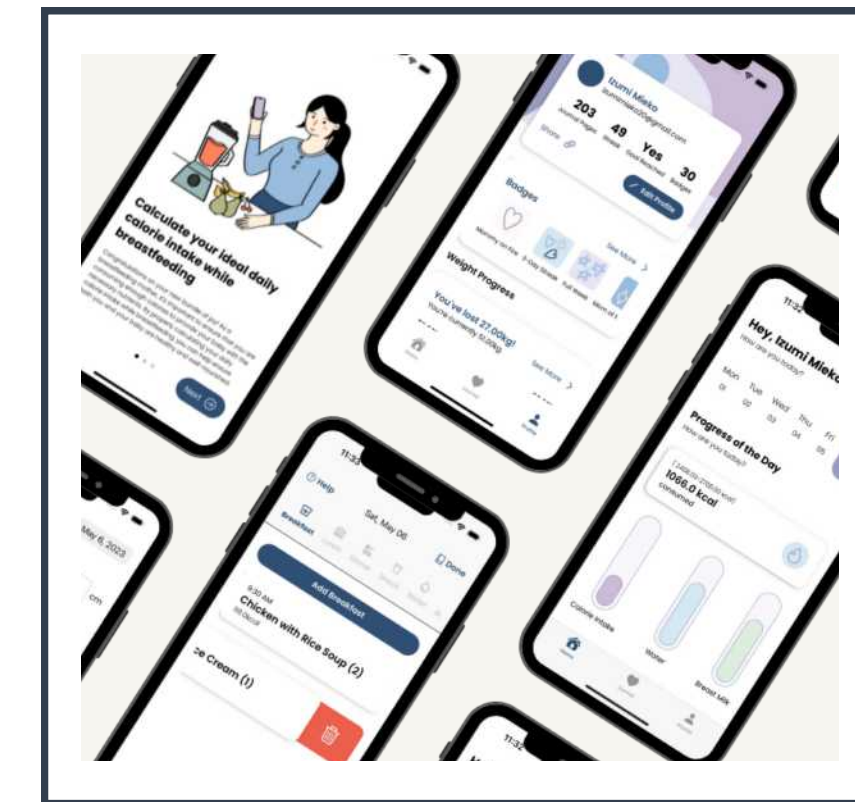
Calculate your ideal daily calorie intake while breastfeeding

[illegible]

Next

Izumi Mieko
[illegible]

203
Journal Pages

49
Streak

Yes
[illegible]

30
Badges

Share

Edit Profile

Badges

See More

Weight Progress

You've lost 27.00kg!
You're currently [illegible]

See More

Home

Profile

11:32

Hey, Izumi Mieko
How are you today?

Mon
01

Tue
02

Wed
03

Thu
04

Fri
05

Progress of the Day
How are you today?

1066.0 kcal
consumed

Calorie Intake

Water

Breast Milk

Home

11:32

Help

Sat, May 06

Done

Breakfast

Add Breakfast

9:30 AM
Chicken with Rice Soup (2)

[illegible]e Cream (1)

May 6, 2023

cm

11:32